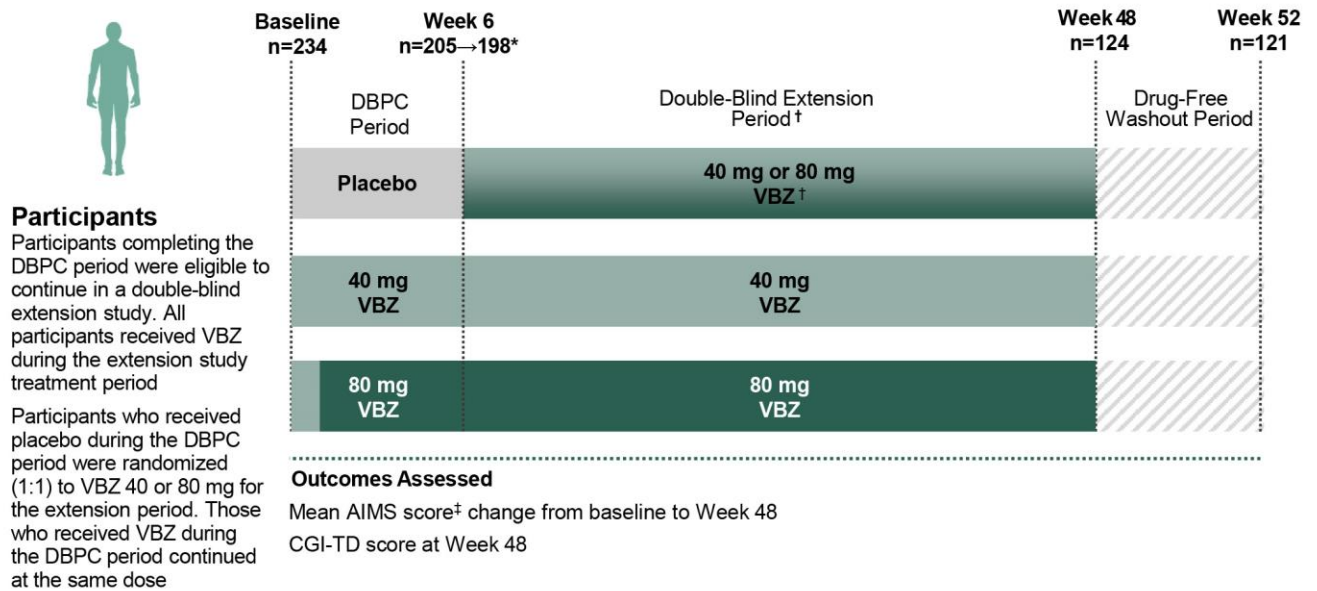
Participants

Participants completing the DBPC period were eligible to continue in a double-blind extension study. All participants received VBZ during the extension study treatment period

Participants who received placebo during the DBPC period were randomized (1:1) to VBZ 40 or 80 mg for the extension period. Those who received VBZ during the DBPC period continued at the same dose

Baseline n=234

Week 6 n=205→198*

Week 48 n=124

Week 52 n=121

DBPC Period

Double-Blind Extension Period †

Drug-Free Washout Period

Placebo

40 mg or 80 mg VBZ †

40 mg VBZ

40 mg VBZ

80 mg VBZ

80 mg VBZ

Outcomes Assessed

Mean AIMS score‡ change from baseline to Week 48

CGI-TD score at Week 48